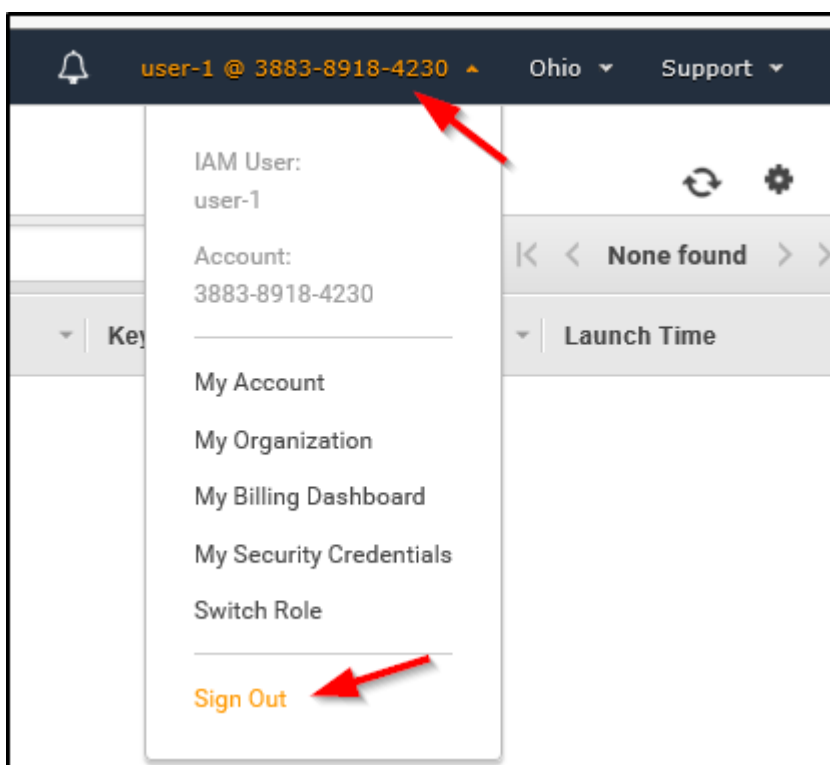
user-1 @ 3883-8918-4230 Ohio Support

IAM User:
user-1

Account:
3883-8918-4230

My Account
My Organization
My Billing Dashboard
My Security Credentials
Switch Role

Sign Out

None found

Key

Launch Time